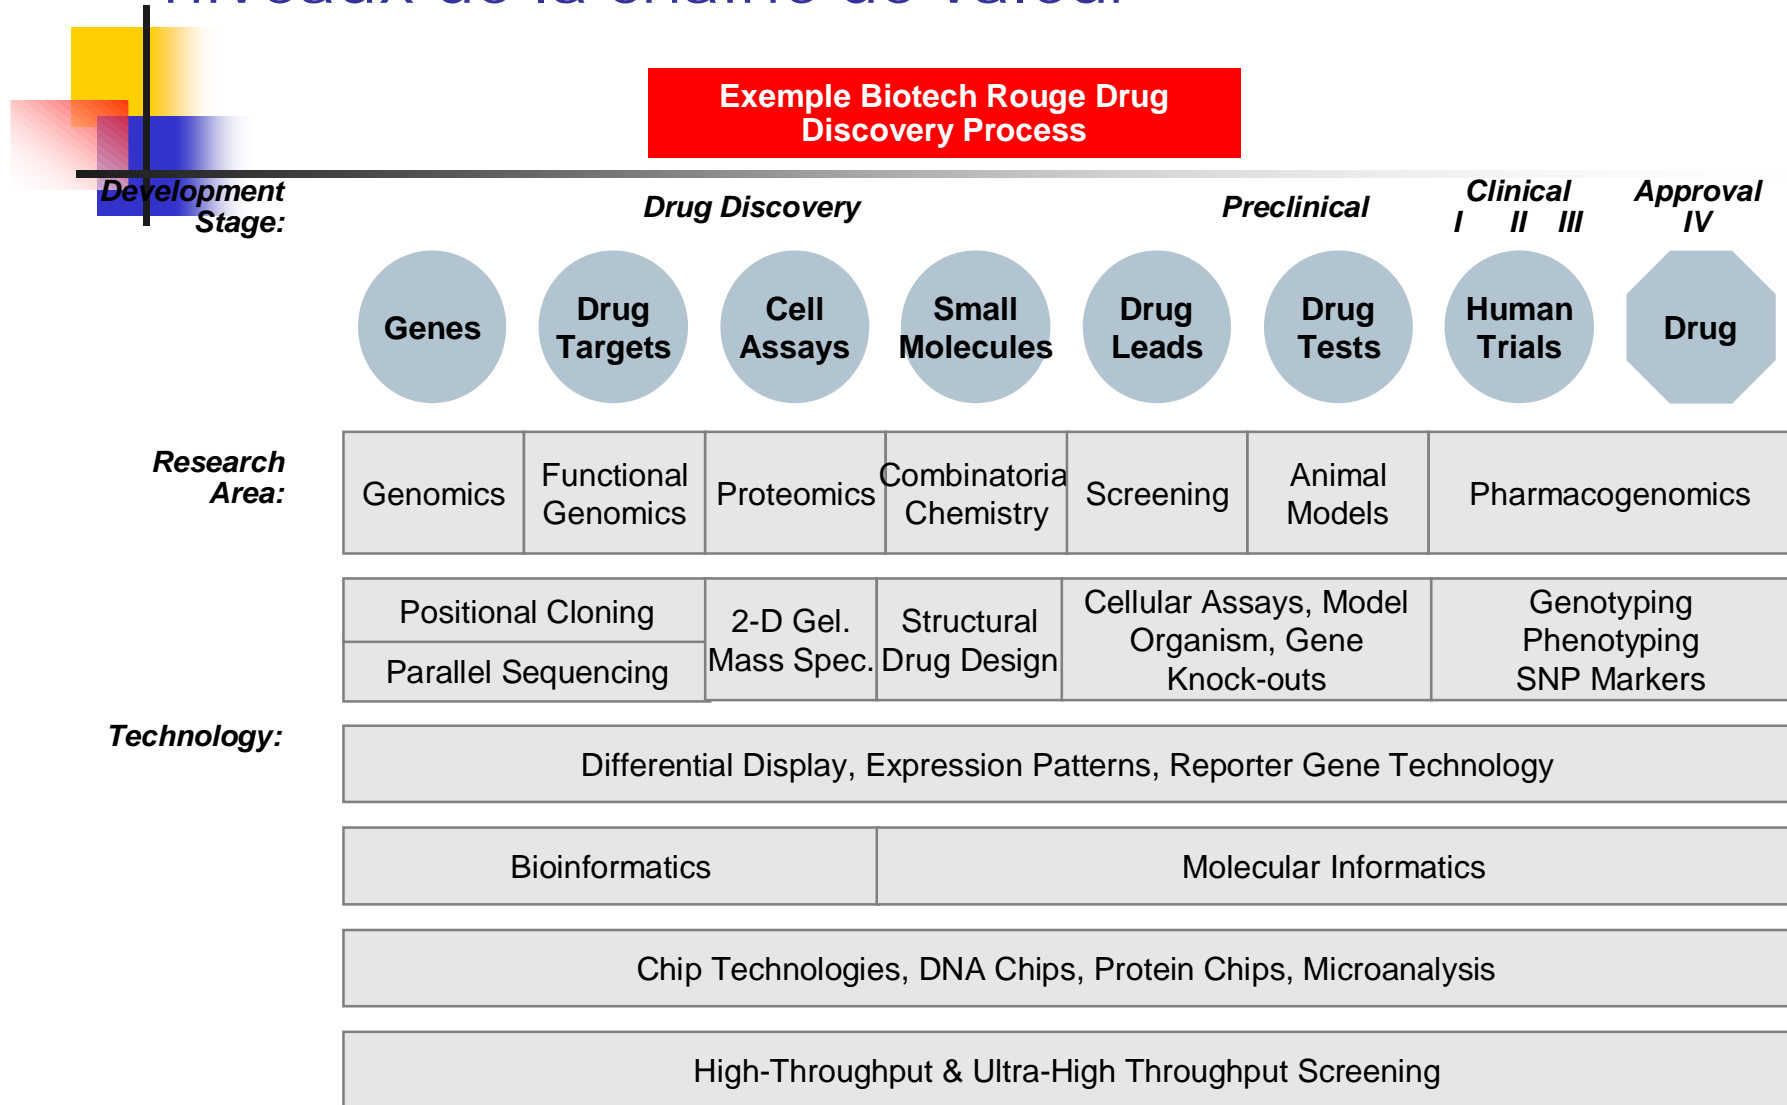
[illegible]

Exemple Biotech Rouge Drug Discovery Process

Development Stage:

Drug Discovery

Preclinical

Clinical
I II III

Approval
IV

Genes

Drug Targets

Cell Assays

Small Molecules

Drug Leads

Drug Tests

Human Trials

Drug

Research Area:

| Genomics | Functional Genomics | Proteomics | Combinatoria Chemistry | Screening | Animal Models | Pharmacogenomics |
|---|---|---|---|---|---|---|

| Positional Cloning / Parallel Sequencing | 2-D Gel. Mass Spec. | Structural Drug Design | Cellular Assays, Model Organism, Gene Knock-outs | Genotyping Phenotyping SNP Markers |
|---|---|---|---|---|

Technology:

Differential Display, Expression Patterns, Reporter Gene Technology

| Bioinformatics | Molecular Informatics |
|---|---|

Chip Technologies, DNA Chips, Protein Chips, Microanalysis

High-Throughput & Ultra-High Throughput Screening